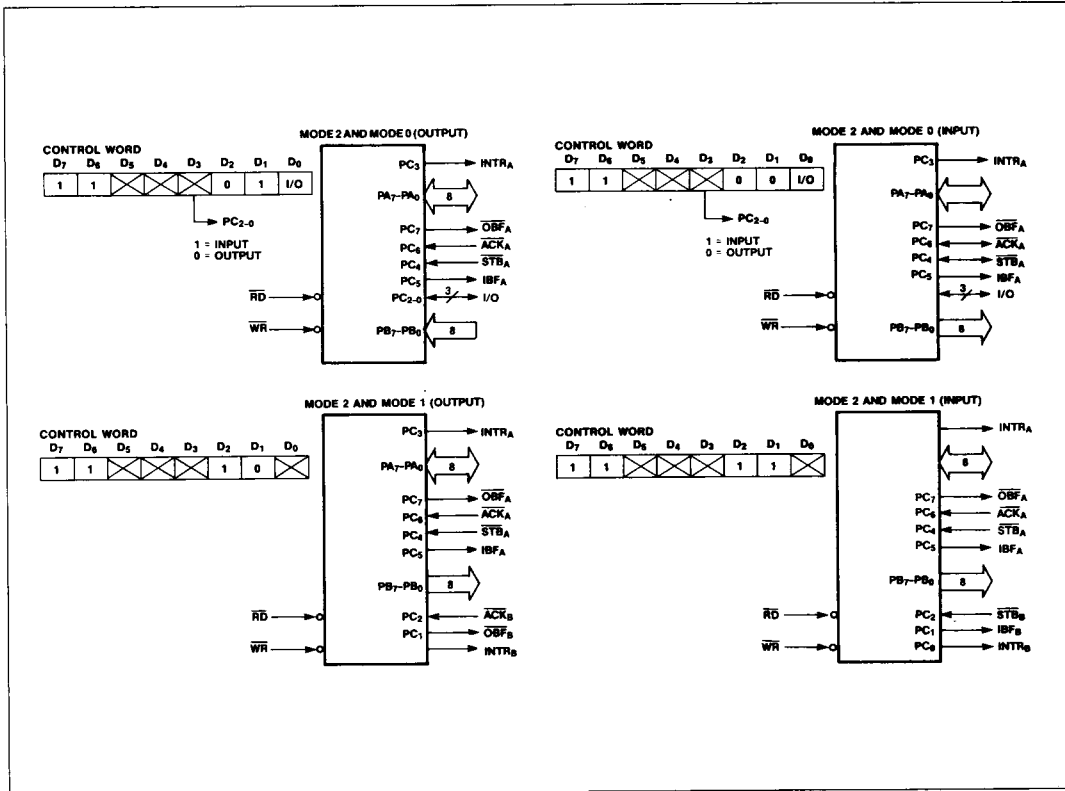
CONTROL WORD

| $D_7$ | $D_6$ | $D_5$ | $D_4$ | $D_3$ | $D_2$ | $D_1$ | $D_0$ |
|---|---|---|---|---|---|---|---|
| 1 | 1 | | | | 0 | 1 | I/O |

$PC_{2-0}$

1 = INPUT
0 = OUTPUT

MODE 2 AND MODE 0 (OUTPUT)

$PC_3$ $INTR_A$
$PA_7$–$PA_0$ 8
$PC_7$ $\overline{OBF}_A$
$PC_6$ $\overline{ACK}_A$
$PC_4$ $\overline{STB}_A$
$PC_5$ $IBF_A$
$\overline{RD}$ $PC_{2-0}$ 3 I/O
$\overline{WR}$ $PB_7$–$PB_0$ 8

CONTROL WORD

| $D_7$ | $D_6$ | $D_5$ | $D_4$ | $D_3$ | $D_2$ | $D_1$ | $D_0$ |
|---|---|---|---|---|---|---|---|
| 1 | 1 | | | | 0 | 0 | I/O |

$PC_{2-0}$

1 = INPUT
0 = OUTPUT

MODE 2 AND MODE 0 (INPUT)

$PC_3$ $INTR_A$
$PA_7$–$PA_0$
$PC_7$ $\overline{OBF}_A$
$PC_6$ $\overline{ACK}_A$
$PC_4$ $\overline{STB}_A$
$PC_5$ $IBF_A$
$\overline{RD}$ 3 I/O
$\overline{WR}$ $PB_7$–$PB_0$ 8

CONTROL WORD

| $D_7$ | $D_6$ | $D_5$ | $D_4$ | $D_3$ | $D_2$ | $D_1$ | $D_0$ |
|---|---|---|---|---|---|---|---|
| 1 | 1 | | | | 1 | 0 | |

MODE 2 AND MODE 1 (OUTPUT)

$PC_3$ $INTR_A$
$PA_7$–$PA_0$ 8
$PC_7$ $\overline{OBF}_A$
$PC_6$ $\overline{ACK}_A$
$PC_4$ $\overline{STB}_A$
$PC_5$ $IBF_A$
$PB_7$–$PB_0$ 8
$\overline{RD}$ $PC_2$ $\overline{ACK}_B$
$PC_1$ $\overline{OBF}_B$
$\overline{WR}$ $INTR_B$

CONTROL WORD

| $D_7$ | $D_6$ | $D_5$ | $D_4$ | $D_3$ | $D_2$ | $D_1$ | $D_0$ |
|---|---|---|---|---|---|---|---|
| 1 | 1 | | | | 1 | 1 | |

MODE 2 AND MODE 1 (INPUT)

$INTR_A$
8
$PC_7$ $\overline{OBF}_A$
$PC_6$ $\overline{ACK}_A$
$PC_4$ $\overline{STB}_A$
$PC_5$ $IBF_A$
$PB_7$–$PB_0$ 8
$\overline{RD}$ $PC_2$ $\overline{STB}_B$
$PC_1$ $IBF_B$
$\overline{WR}$ $PC_0$ $INTR_B$